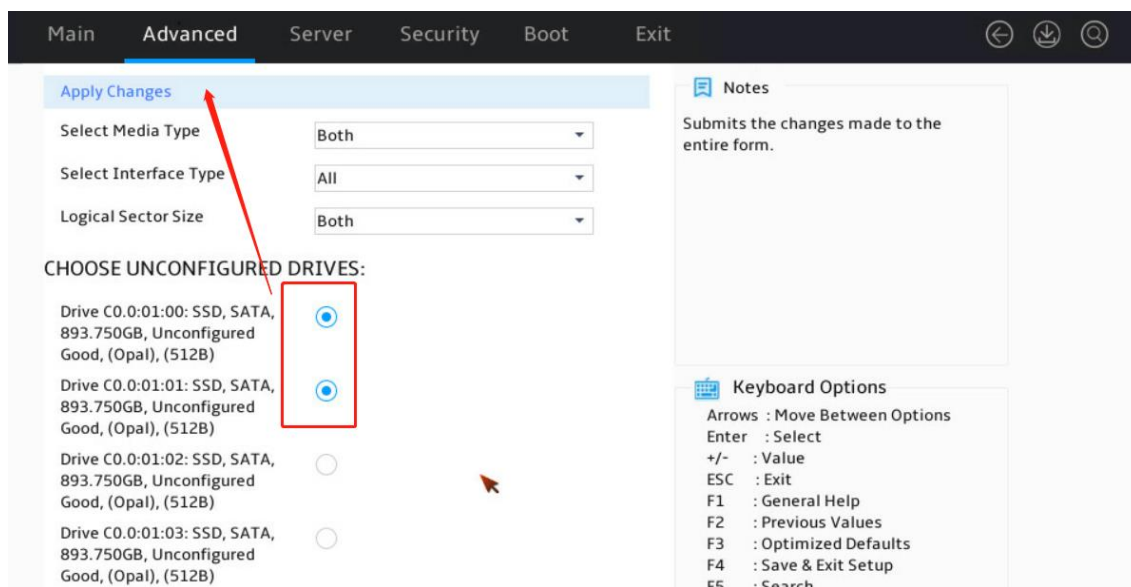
Main Advanced Server Security Boot Exit

Apply Changes

Select Media Type Both

Select Interface Type All

Logical Sector Size Both

CHOOSE UNCONFIGURED DRIVES:

Drive C0.0:01:00: SSD, SATA, 893.750GB, Unconfigured Good, (Opal), (512B)

Drive C0.0:01:01: SSD, SATA, 893.750GB, Unconfigured Good, (Opal), (512B)

Drive C0.0:01:02: SSD, SATA, 893.750GB, Unconfigured Good, (Opal), (512B)

Drive C0.0:01:03: SSD, SATA, 893.750GB, Unconfigured Good, (Opal), (512B)

Notes

Submits the changes made to the entire form.

Keyboard Options

Arrows : Move Between Options
Enter : Select
+/- : Value
ESC : Exit
F1 : General Help
F2 : Previous Values
F3 : Optimized Defaults
F4 : Save & Exit Setup
F5 : Search